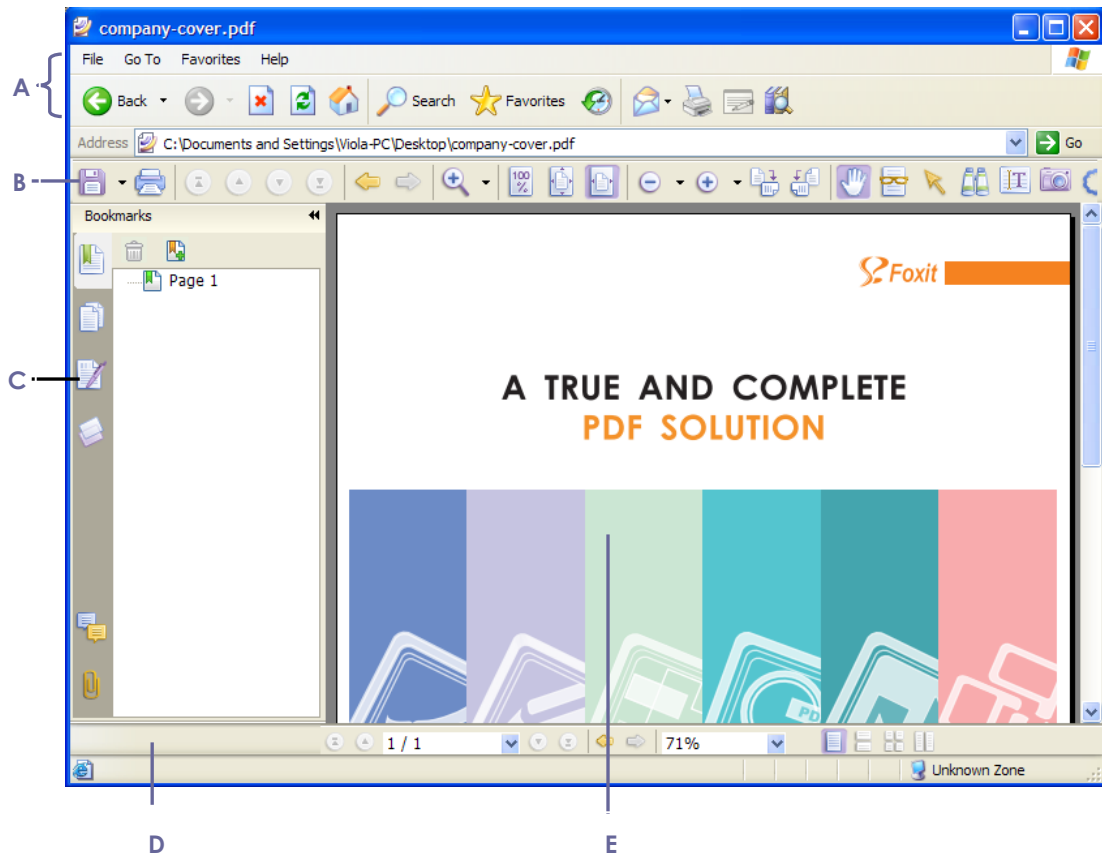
company-cover.pdf

A

File Go To Favorites Help

Back Search Favorites

Address C:\Documents and Settings\Viola-PC\Desktop\company-cover.pdf Go

B

Bookmarks

Page 1

C

Foxit

A TRUE AND COMPLETE
PDF SOLUTION

1 / 1 71%

Unknown Zone

D

E